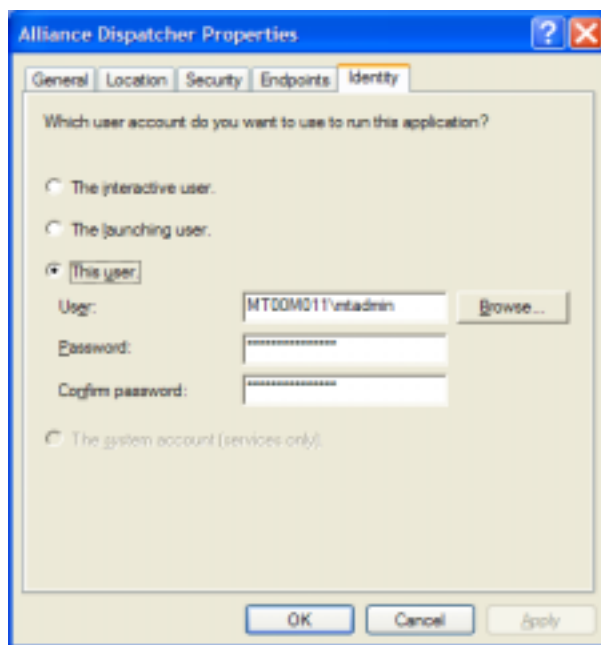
Alliance Dispatcher Properties

General | Location | Security | Endpoints | Identity

Which user account do you want to use to run this application?

The interactive user.

The launching user.

This user.

User: MT00M011\mtadmin Browse...

Password: ****************

Confirm password: ****************

The system account (services only).

OK Cancel Apply